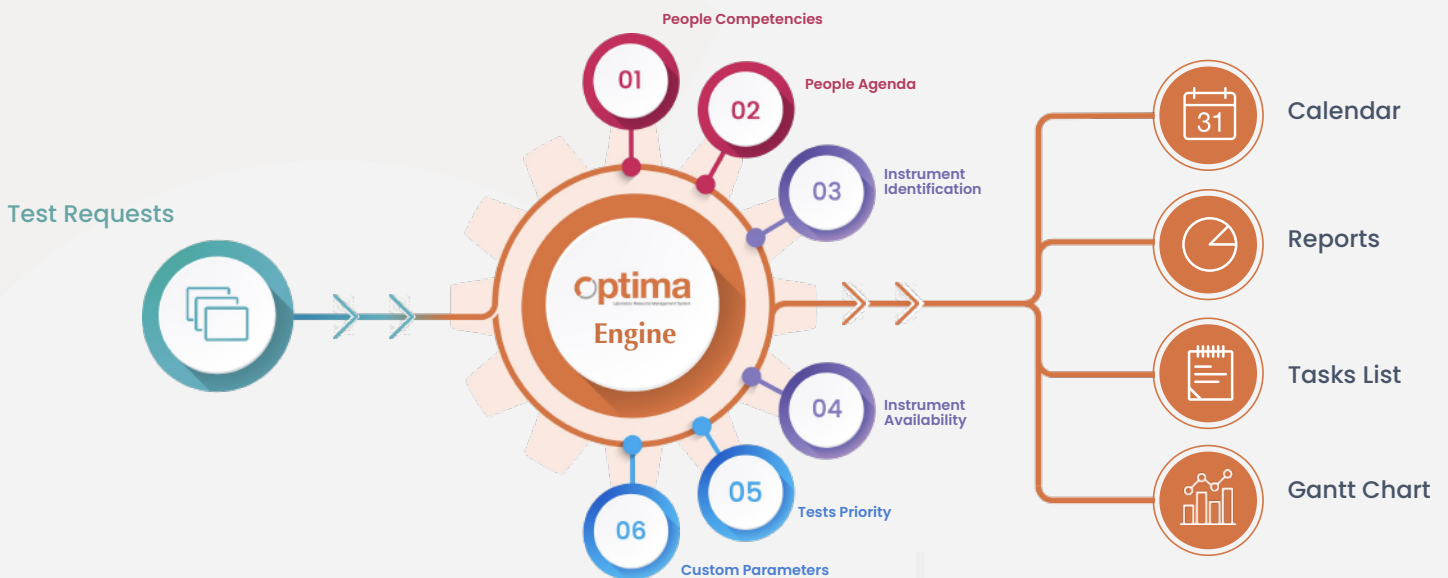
People Competencies

01

02

People Agenda

03

Instrument Identification

Test Requests

optima

Laboratory Resource Management System

Engine

04

Instrument Availability

05

Tests Priority

06

Custom Parameters

31

Calendar

Reports

Tasks List

Gantt Chart